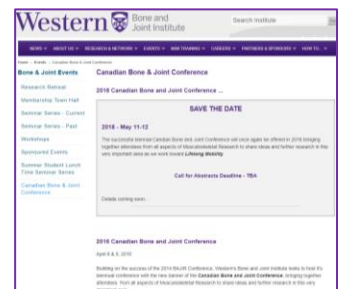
Western Bone and Joint Institute

Search Institute

NEWS ABOUT US RESEARCH & NETWORKS EVENTS MINI TRAINING CAREERS PARTNERS & SPONSORS HOW TO

Home › Events › Canadian Bone & Joint Conference

Bone & Joint Events

Research Retreat

Membership Town Hall

Seminar Series - Current

Seminar Series - Past

Workshops

Sponsored Events

Summer Student Lunch Time Seminar Series

Canadian Bone & Joint Conference

Canadian Bone & Joint Conference

2018 Canadian Bone and Joint Conference ...

SAVE THE DATE

2018 - May 11-12

The successful biennial Canadian Bone and Joint Conference will once again be offered in 2018 bringing together attendees from all aspects of Musculoskeletal Research to share ideas and further research in the very important area as we work toward Lifelong Mobility.

Call for Abstracts Deadline - TBA

Details coming soon.

2016 Canadian Bone and Joint Conference

April 8 & 9, 2016

Building on the success of the 2014 Bioclift Conference, Western's Bone and Joint Institute walks to host its biennial conference with the new banner of the Canadian Bone and Joint Conference, bringing together attendees from all aspects of Musculoskeletal Research to share ideas and further research in this very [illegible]